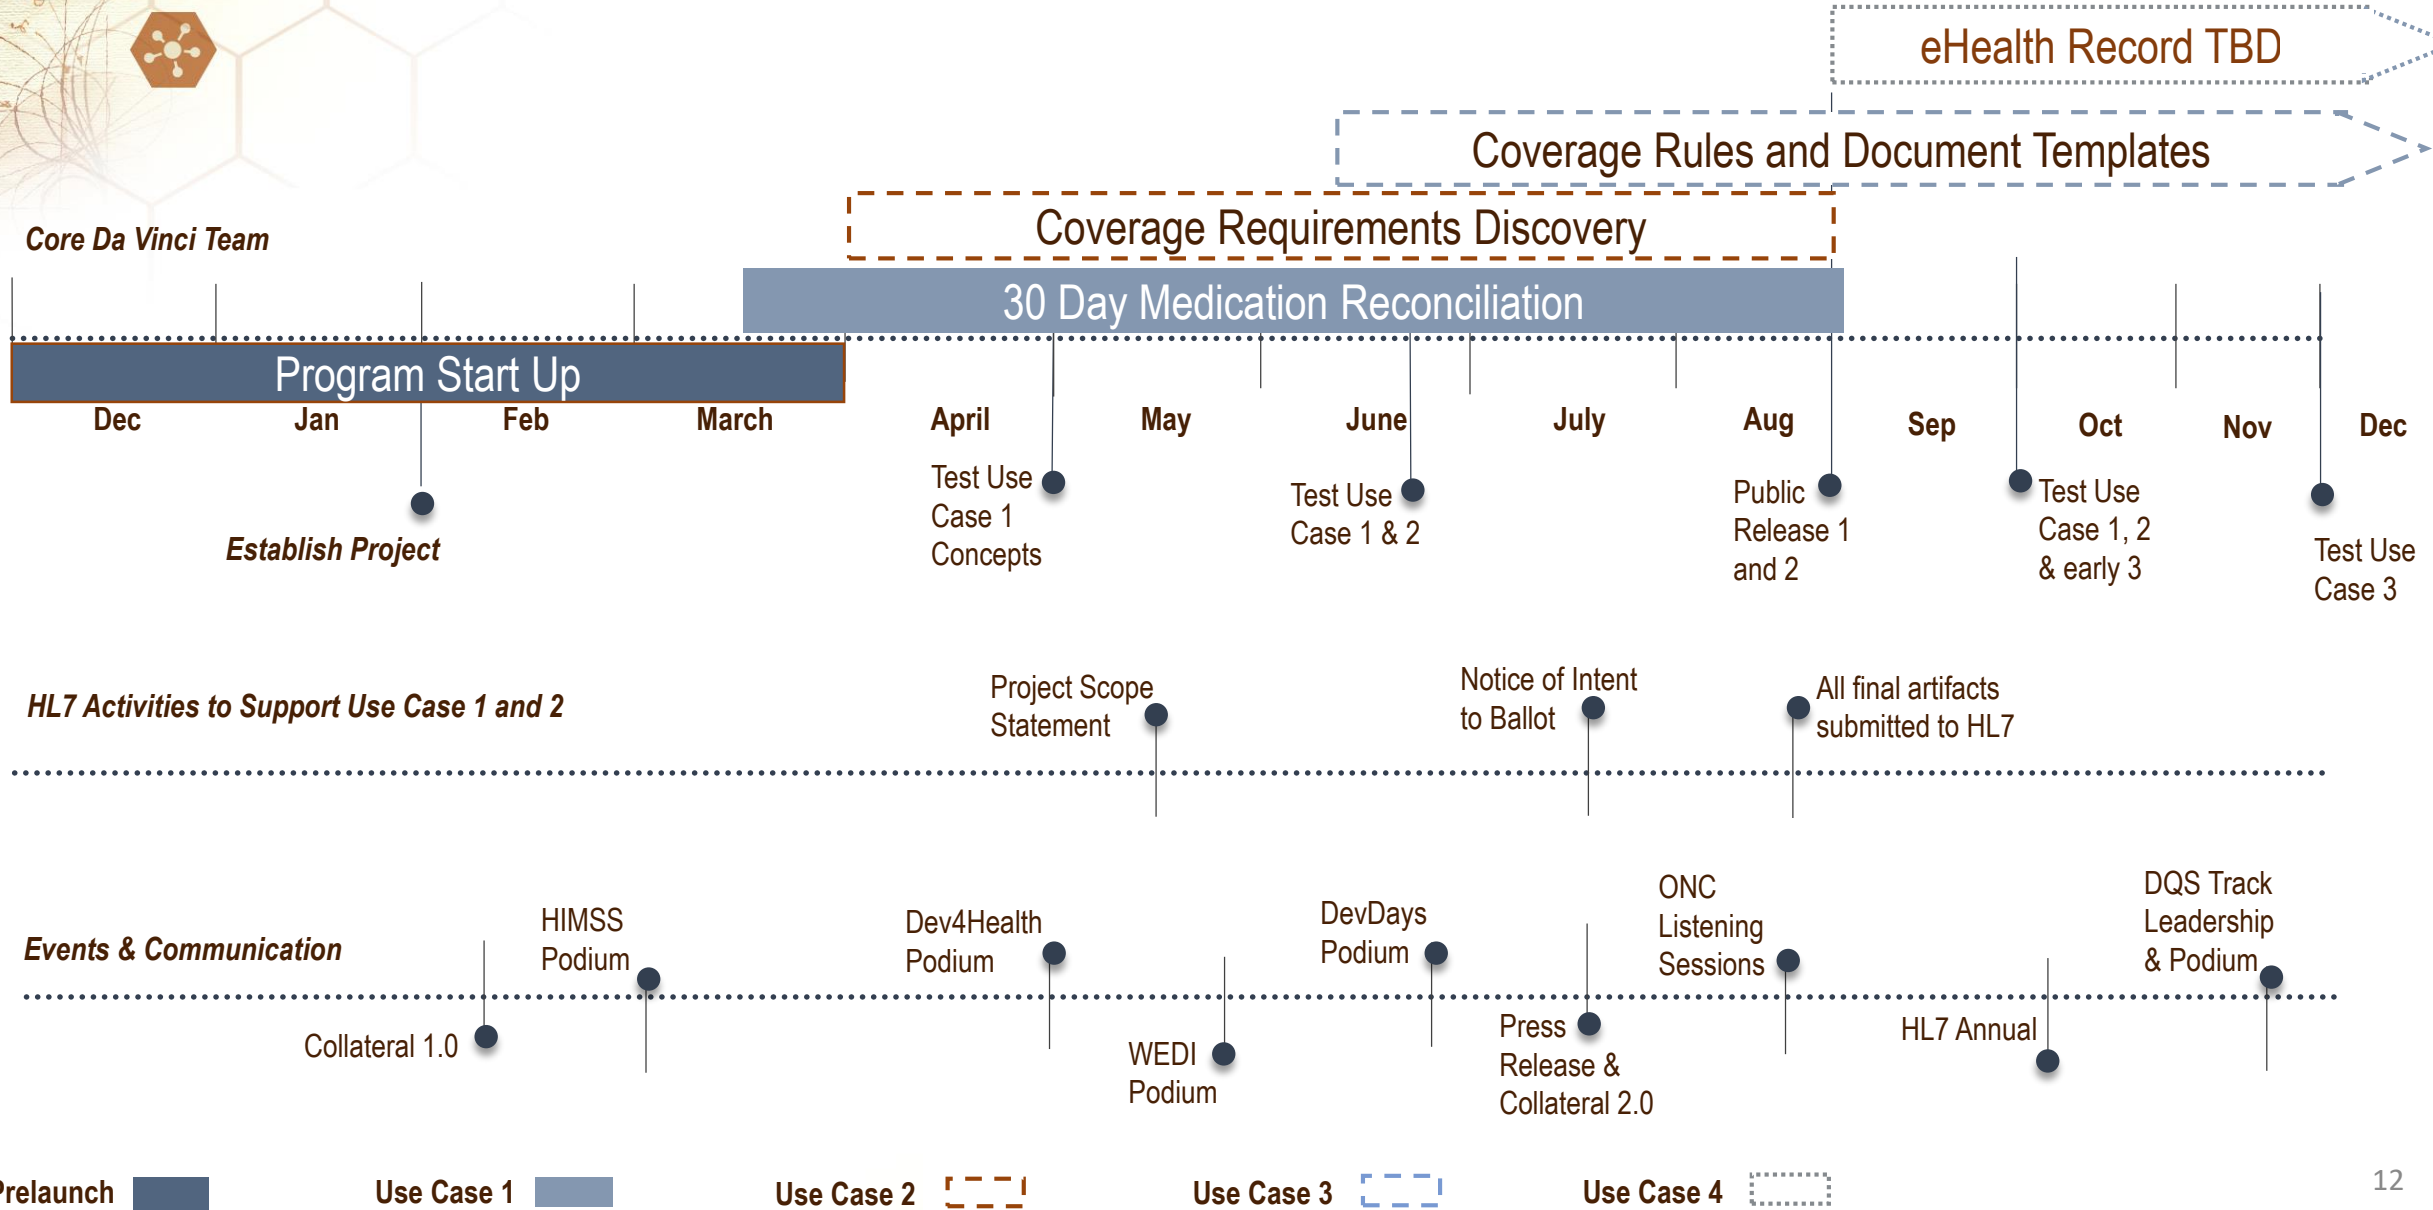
eHealth Record TBD

Coverage Rules and Document Templates

Coverage Requirements Discovery

Core Da Vinci Team

30 Day Medication Reconciliation

Program Start Up

Dec Jan Feb March April May June July Aug Sep Oct Nov Dec

Establish Project

Test Use Case 1 Concepts

Test Use Case 1 & 2

Public Release 1 and 2

Test Use Case 1, 2 & early 3

Test Use Case 3

HL7 Activities to Support Use Case 1 and 2

Project Scope Statement

Notice of Intent to Ballot

All final artifacts submitted to HL7

Events & Communication

HIMSS Podium

Collateral 1.0

Dev4Health Podium

WEDI Podium

DevDays Podium

Press Release & Collateral 2.0

ONC Listening Sessions

HL7 Annual

DQS Track Leadership & Podium

Prelaunch Use Case 1 Use Case 2 Use Case 3 Use Case 4

12